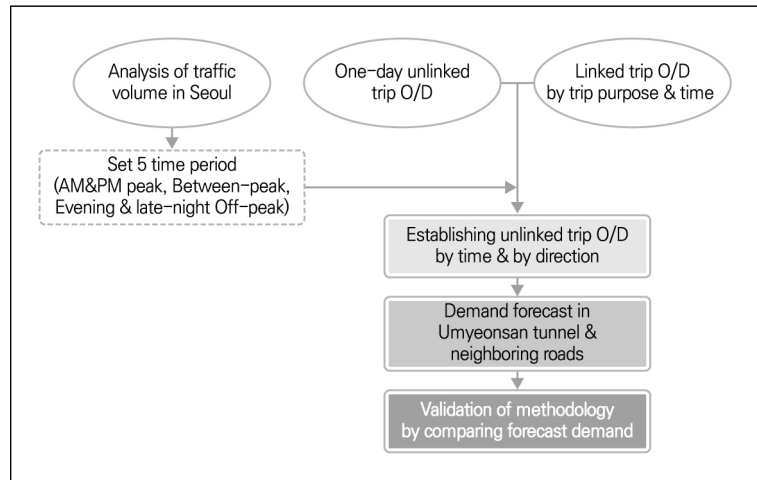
Analysis of traffic volume in Seoul

One-day unlinked trip O/D

Linked trip O/D by trip purpose & time

Set 5 time period (AM&PM peak, Between-peak, Evening & late-night Off-peak)

Establishing unlinked trip O/D by time & by direction

Demand forecast in Umyeonsan tunnel & neighboring roads

Validation of methodology by comparing forecast demand